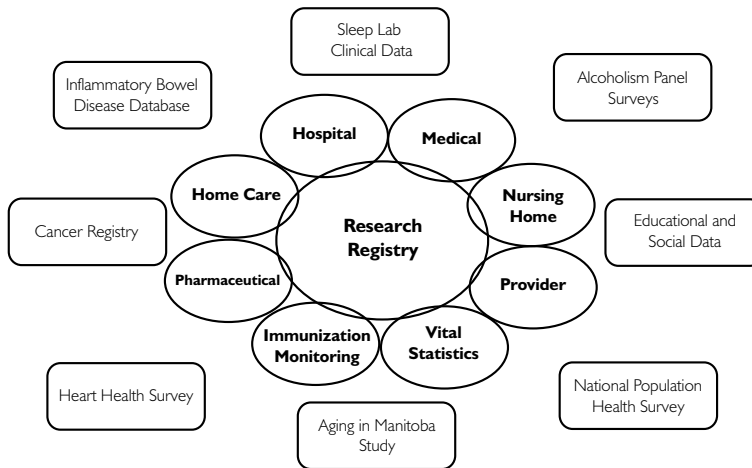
Sleep Lab Clinical Data

Inflammatory Bowel Disease Database

Alcoholism Panel Surveys

Hospital

Medical

Home Care

Nursing Home

Research Registry

Cancer Registry

Educational and Social Data

Pharmaceutical

Provider

Immunization Monitoring

Vital Statistics

Heart Health Survey

National Population Health Survey

Aging in Manitoba Study